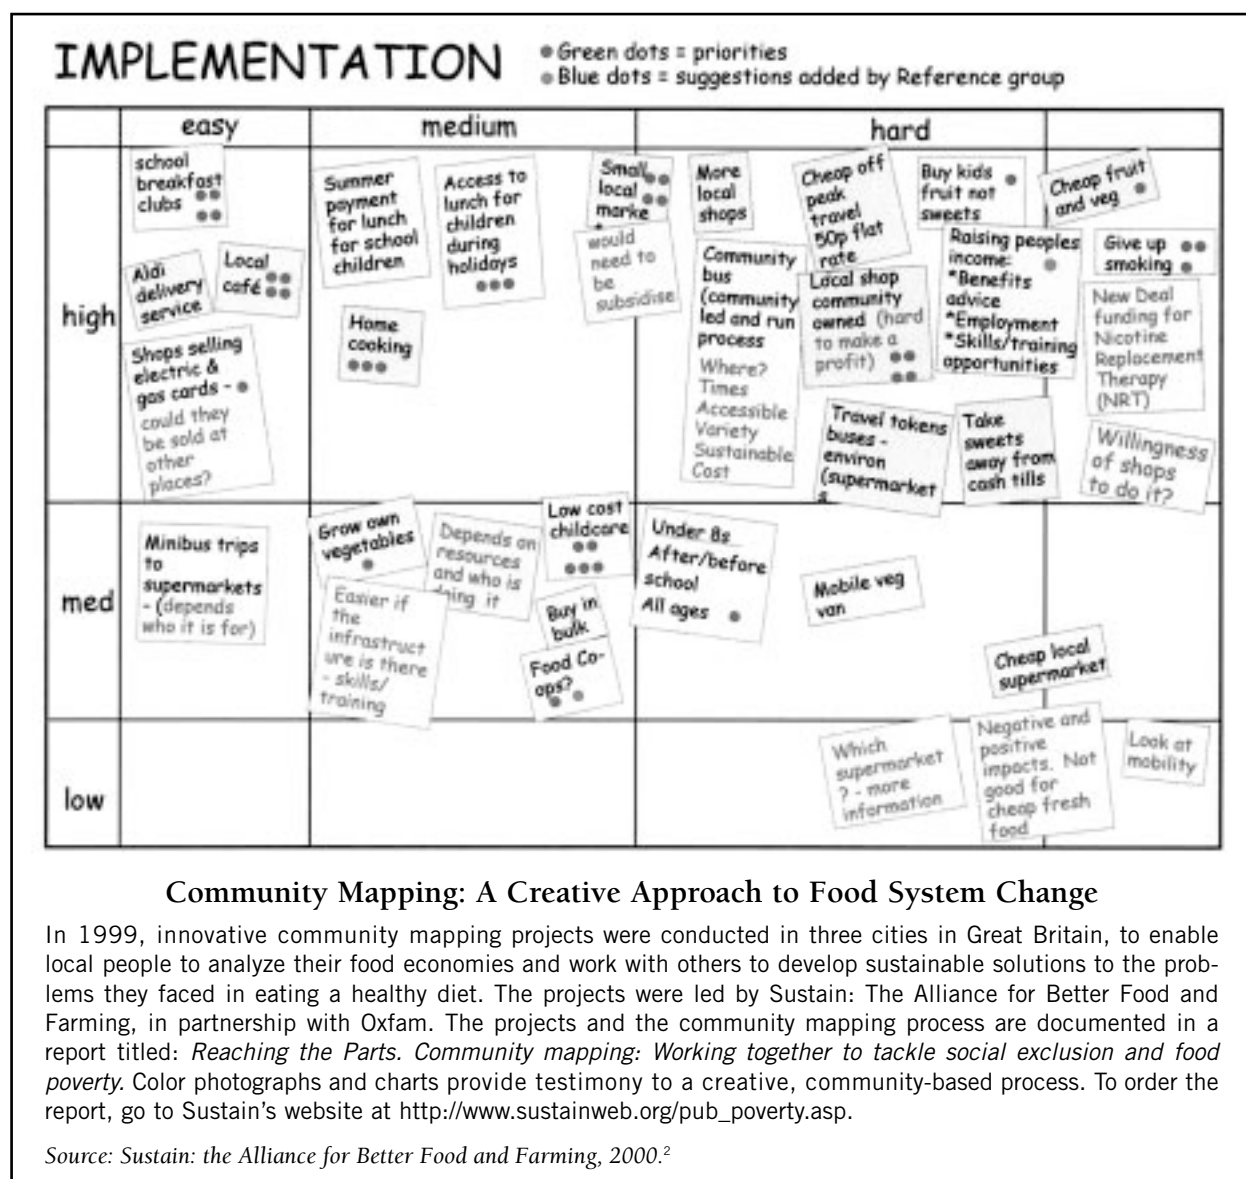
IMPLEMENTATION
Green dots = priorities
Blue dots = suggestions added by Reference group

| | easy | medium | hard | |
|---|---|---|---|---|
| high | school breakfast clubs; Aldi delivery service; Local café; Shops selling electric & gas cards - could they be sold at other places? | Summer payment for lunch for school children; Access to lunch for children during holidays; Home cooking; Small local marke would need to be subsidise | More local shops; Cheap off peak travel 50p flat rate; Buy kids fruit not sweets; Community bus (community led and run process Where? Times Accessible Variety Sustainable Cost; Local shop community owned (hard to make a profit); Raising peoples income: *Benefits advice *Employment *Skills/training opportunities; Travel tokens buses - environ (supermarket s; Take sweets away from cash tills | Cheap fruit and veg; Give up smoking; New Deal funding for Nicotine Replacement Therapy (NRT); Willingness of shops to do it? |
| med | Minibus trips to supermarkets - (depends who it is for) | Grow own vegetables; Easier if the infrastructure is there - skills/ training; Depends on resources and who is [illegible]ing it; Low cost childcare; Buy in bulk; Food Co-ops? | Under 8s After/before school All ages; Mobile veg van; Cheap local supermarket | |
| low | | | Which supermarket ? - more information; Negative and positive impacts. Not good for cheap fresh food | Look at mobility |

Community Mapping: A Creative Approach to Food System Change

In 1999, innovative community mapping projects were conducted in three cities in Great Britain, to enable local people to analyze their food economies and work with others to develop sustainable solutions to the problems they faced in eating a healthy diet. The projects were led by Sustain: The Alliance for Better Food and Farming, in partnership with Oxfam. The projects and the community mapping process are documented in a report titled: Reaching the Parts. Community mapping: Working together to tackle social exclusion and food poverty. Color photographs and charts provide testimony to a creative, community-based process. To order the report, go to Sustain's website at http://www.sustainweb.org/pub_poverty.asp.

Source: Sustain: the Alliance for Better Food and Farming, 2000.$^{2}$